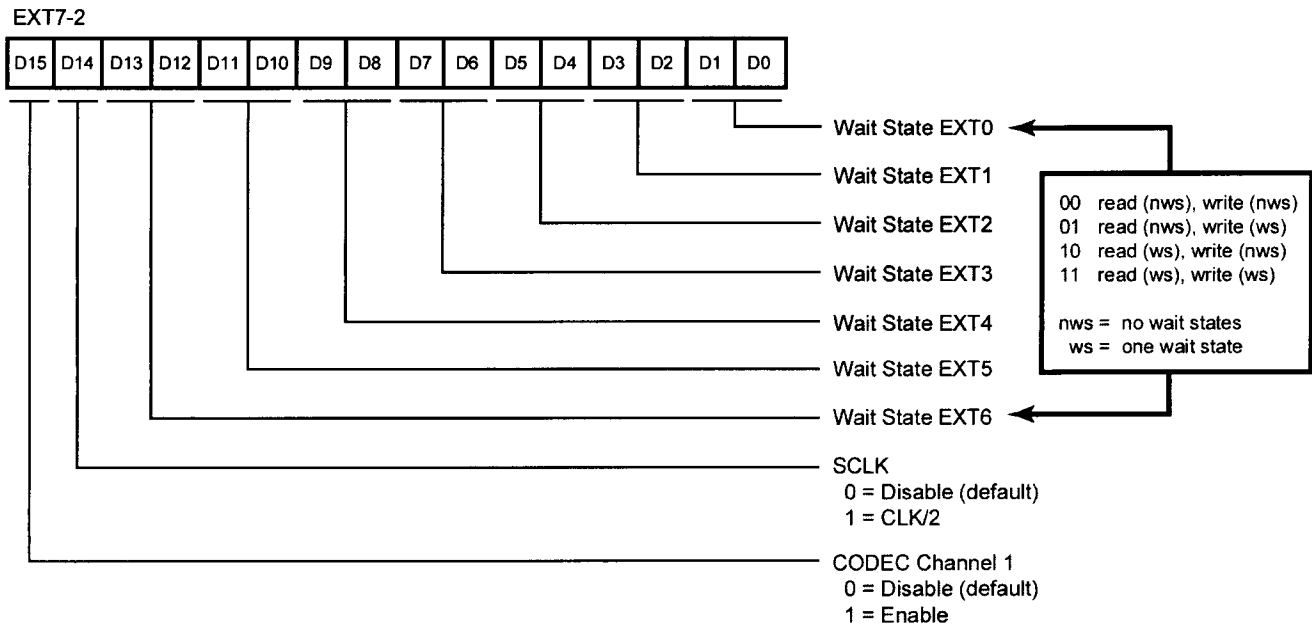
EXT7-2

| D15 | D14 | D13 | D12 | D11 | D10 | D9 | D8 | D7 | D6 | D5 | D4 | D3 | D2 | D1 | D0 |
|---|---|---|---|---|---|---|---|---|---|---|---|---|---|---|---|

Wait State EXT0
Wait State EXT1
Wait State EXT2
Wait State EXT3
Wait State EXT4
Wait State EXT5
Wait State EXT6

00 read (nws), write (nws)
01 read (nws), write (ws)
10 read (ws), write (nws)
11 read (ws), write (ws)

nws = no wait states
ws = one wait state

SCLK
0 = Disable (default)
1 = CLK/2

CODEC Channel 1
0 = Disable (default)
1 = Enable